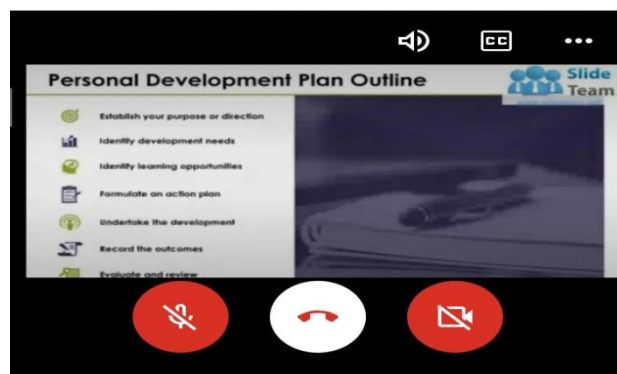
CC

Personal Development Plan Outline

Slide Team

Establish your purpose or direction

Identify development needs

Identify learning opportunities

Formulate an action plan

Undertake the development

Record the outcomes

Evaluate and review